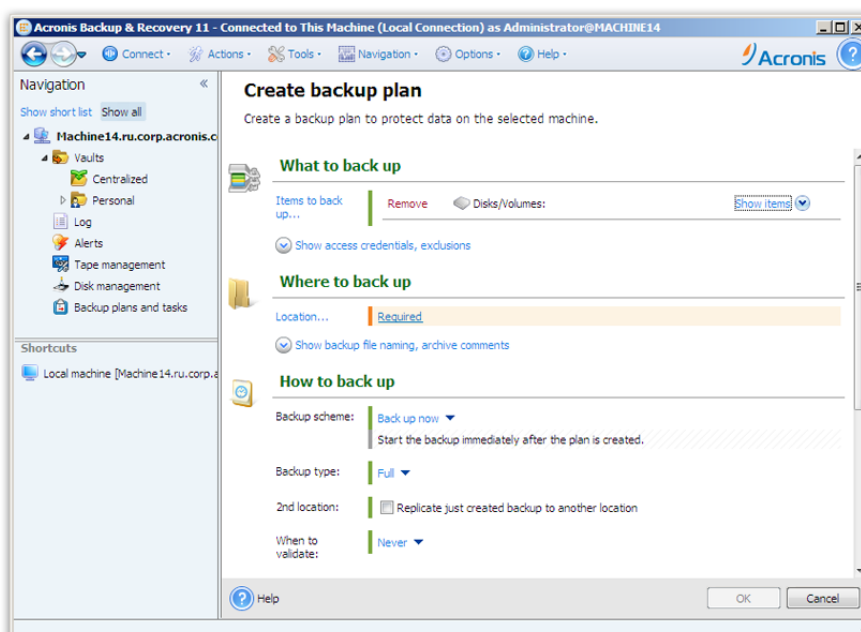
Acronis Backup & Recovery 11 - Connected to This Machine (Local Connection) as Administrator@MACHINE14

Connect · Actions · Tools · Navigation · Options · Help ·

Acronis

Navigation

Show short list Show all

Machine14.ru.corp.acronis.c

Vaults

Centralized

Personal

Log

Alerts

Tape management

Disk management

Backup plans and tasks

Shortcuts

Local machine [Machine14.ru.corp.a

Create backup plan

Create a backup plan to protect data on the selected machine.

What to back up

Items to back up...

Remove

Disks/Volumes:

Show items

Show access credentials, exclusions

Where to back up

Location...

Required

Show backup file naming, archive comments

How to back up

Backup scheme:

Back up now

Start the backup immediately after the plan is created.

Backup type:

Full

2nd location:

Replicate just created backup to another location

When to validate:

Never

Help

OK

Cancel